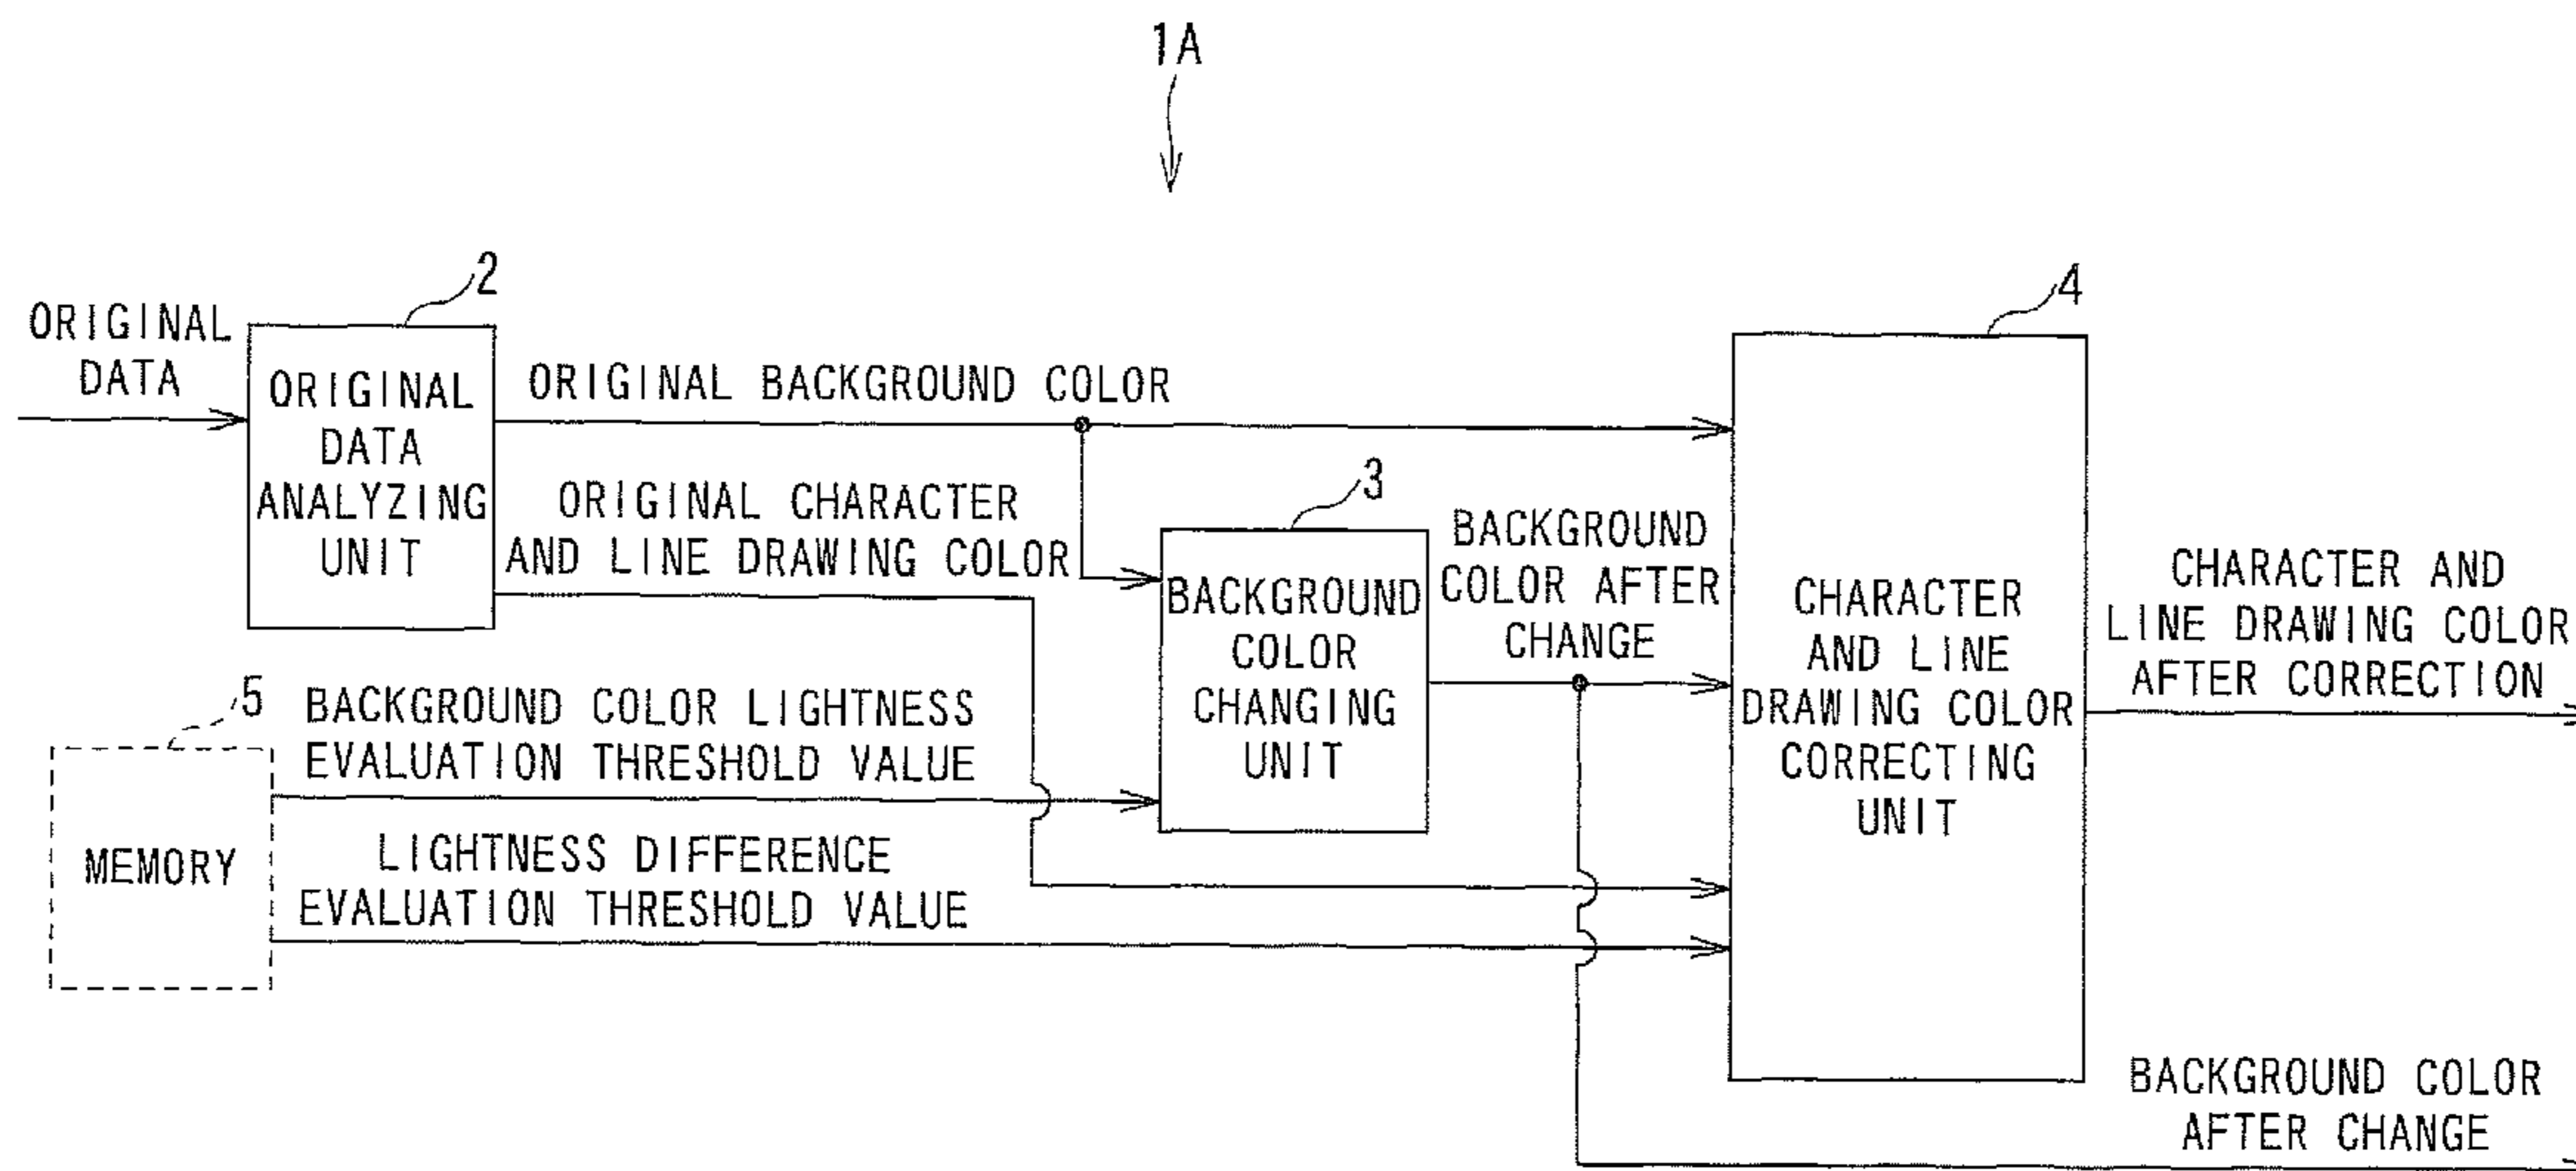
1A

2

ORIGINAL DATA

ORIGINAL DATA ANALYZING UNIT

ORIGINAL BACKGROUND COLOR

ORIGINAL CHARACTER AND LINE DRAWING COLOR

3

BACKGROUND COLOR CHANGING UNIT

BACKGROUND COLOR AFTER CHANGE

4

CHARACTER AND LINE DRAWING COLOR CORRECTING UNIT

CHARACTER AND LINE DRAWING COLOR AFTER CORRECTION

5

MEMORY

BACKGROUND COLOR LIGHTNESS EVALUATION THRESHOLD VALUE

LIGHTNESS DIFFERENCE EVALUATION THRESHOLD VALUE

BACKGROUND COLOR AFTER CHANGE